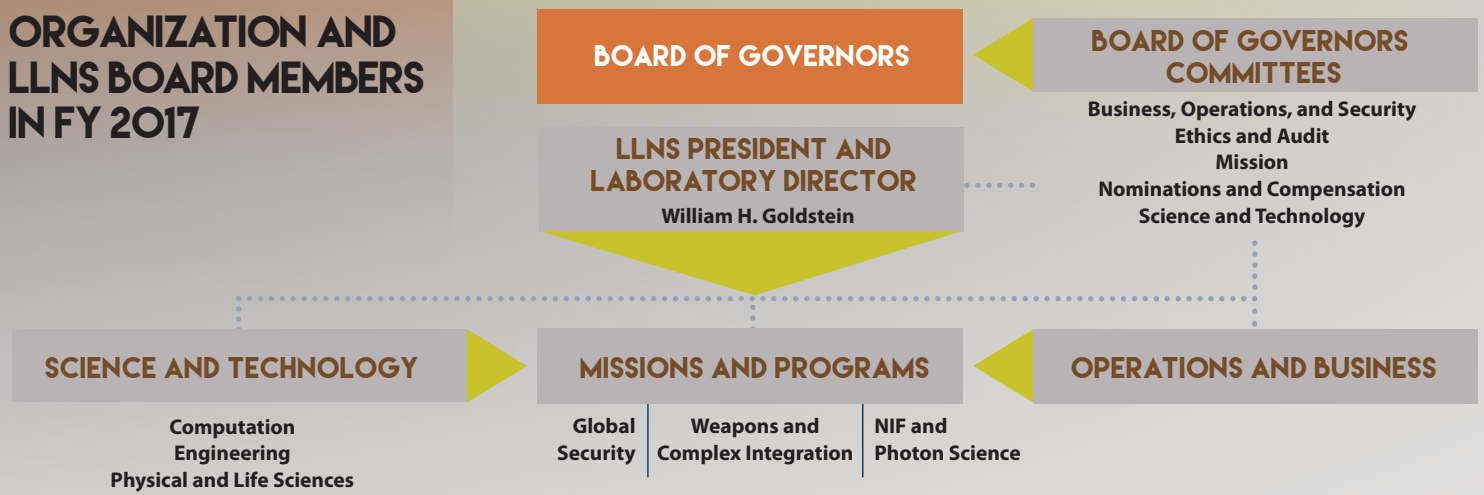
ORGANIZATION AND LLNS BOARD MEMBERS IN FY 2017

BOARD OF GOVERNORS

BOARD OF GOVERNORS COMMITTEES

Business, Operations, and Security
Ethics and Audit
Mission
Nominations and Compensation
Science and Technology

LLNS PRESIDENT AND LABORATORY DIRECTOR
William H. Goldstein

SCIENCE AND TECHNOLOGY

Computation
Engineering
Physical and Life Sciences

MISSIONS AND PROGRAMS

Global Security

Weapons and Complex Integration

NIF and Photon Science

OPERATIONS AND BUSINESS